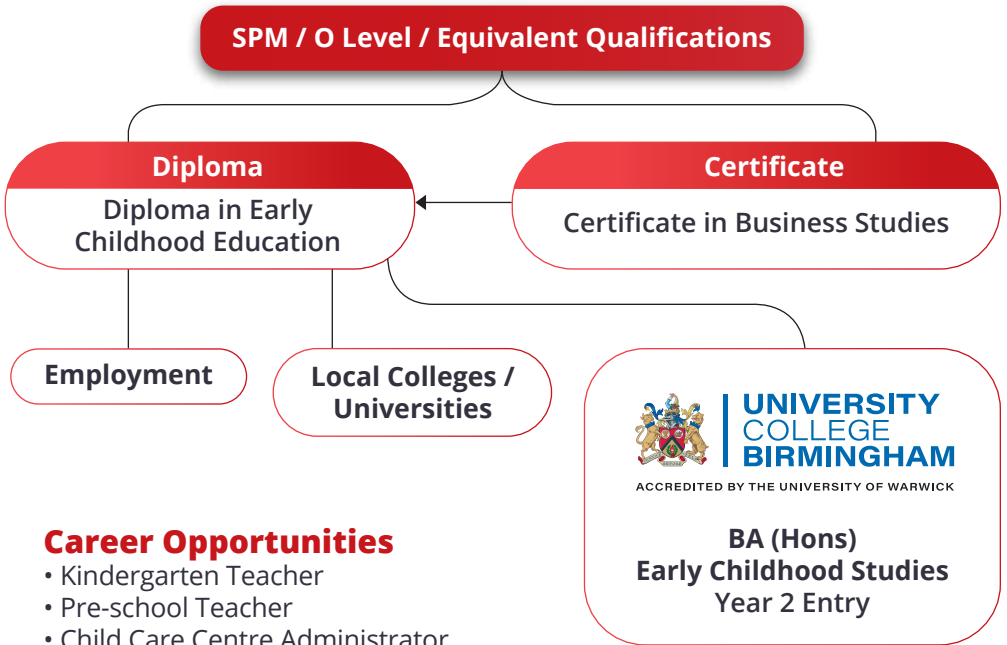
SPM / O Level / Equivalent Qualifications

Diploma
Diploma in Early Childhood Education

Certificate
Certificate in Business Studies

Employment

Local Colleges / Universities

UNIVERSITY COLLEGE BIRMINGHAM
ACCREDITED BY THE UNIVERSITY OF WARWICK

BA (Hons)
Early Childhood Studies
Year 2 Entry

Career Opportunities
• Kindergarten Teacher
• Pre-school Teacher
• Child Care Centre Administrator